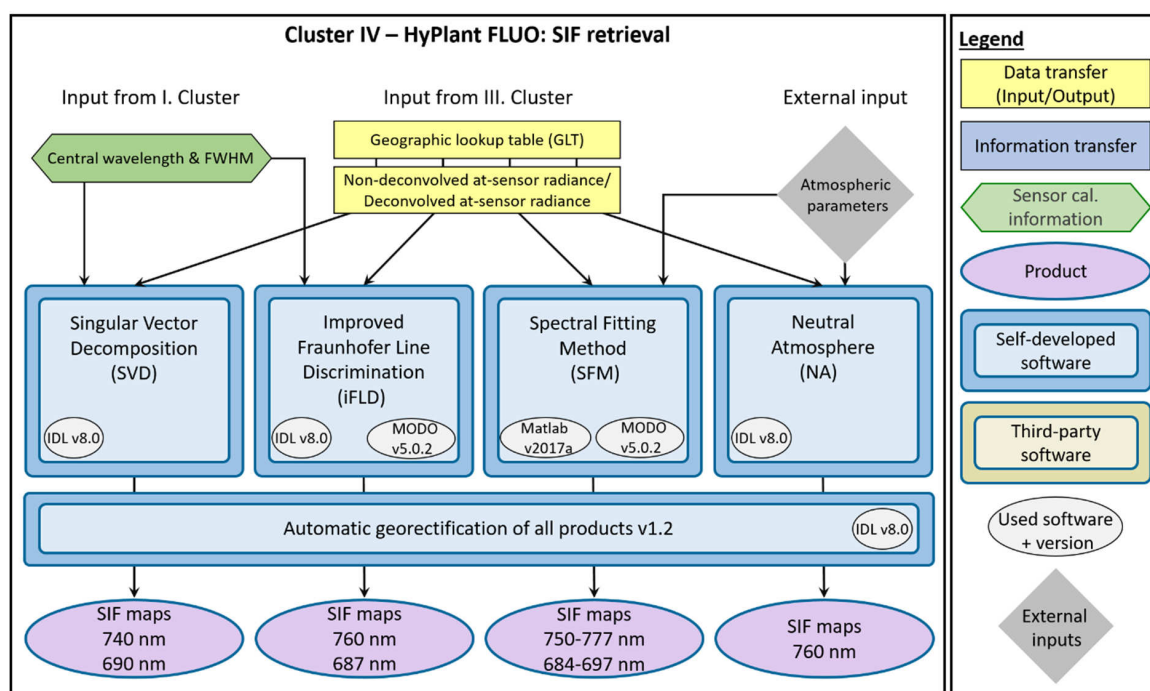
Cluster IV – HyPlant FLUO: SIF retrieval

Input from I. Cluster

Input from III. Cluster

External input

Geographic lookup table (GLT)

Central wavelength & FWHM

Non-deconvolved at-sensor radiance/ Deconvolved at-sensor radiance

Atmospheric parameters

Singular Vector Decomposition (SVD)

IDL v8.0

Improved Fraunhofer Line Discrimination (iFLD)

IDL v8.0

MODO v5.0.2

Spectral Fitting Method (SFM)

Matlab v2017a

MODO v5.0.2

Neutral Atmosphere (NA)

IDL v8.0

Automatic georectification of all products v1.2

IDL v8.0

SIF maps 740 nm 690 nm

SIF maps 760 nm 687 nm

SIF maps 750-777 nm 684-697 nm

SIF maps 760 nm

Legend

Data transfer (Input/Output)

Information transfer

Sensor cal. information

Product

Self-developed software

Third-party software

Used software + version

External inputs